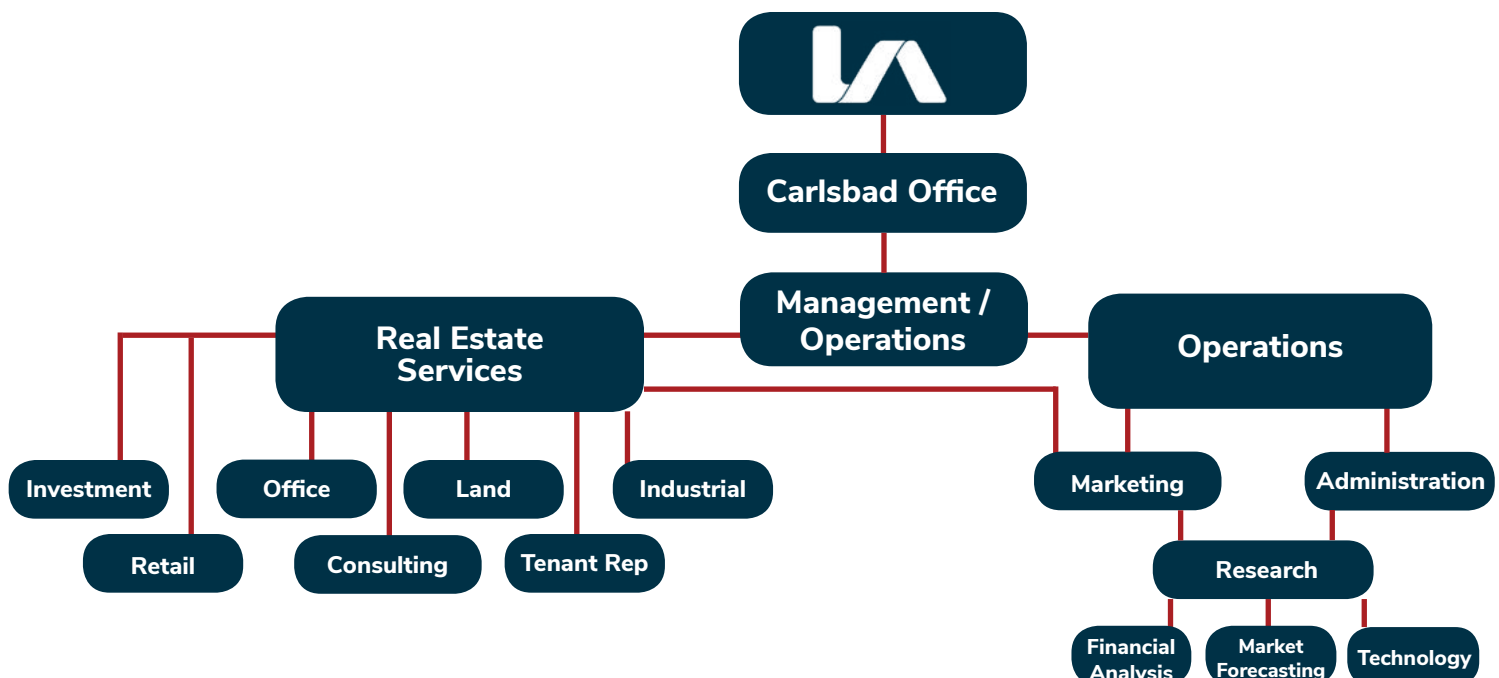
LA

Carlsbad Office

Management / Operations

Real Estate Services

Operations

Investment

Retail

Office

Consulting

Land

Tenant Rep

Industrial

Marketing

Administration

Research

Financial Analysis

Market Forecasting

Technology